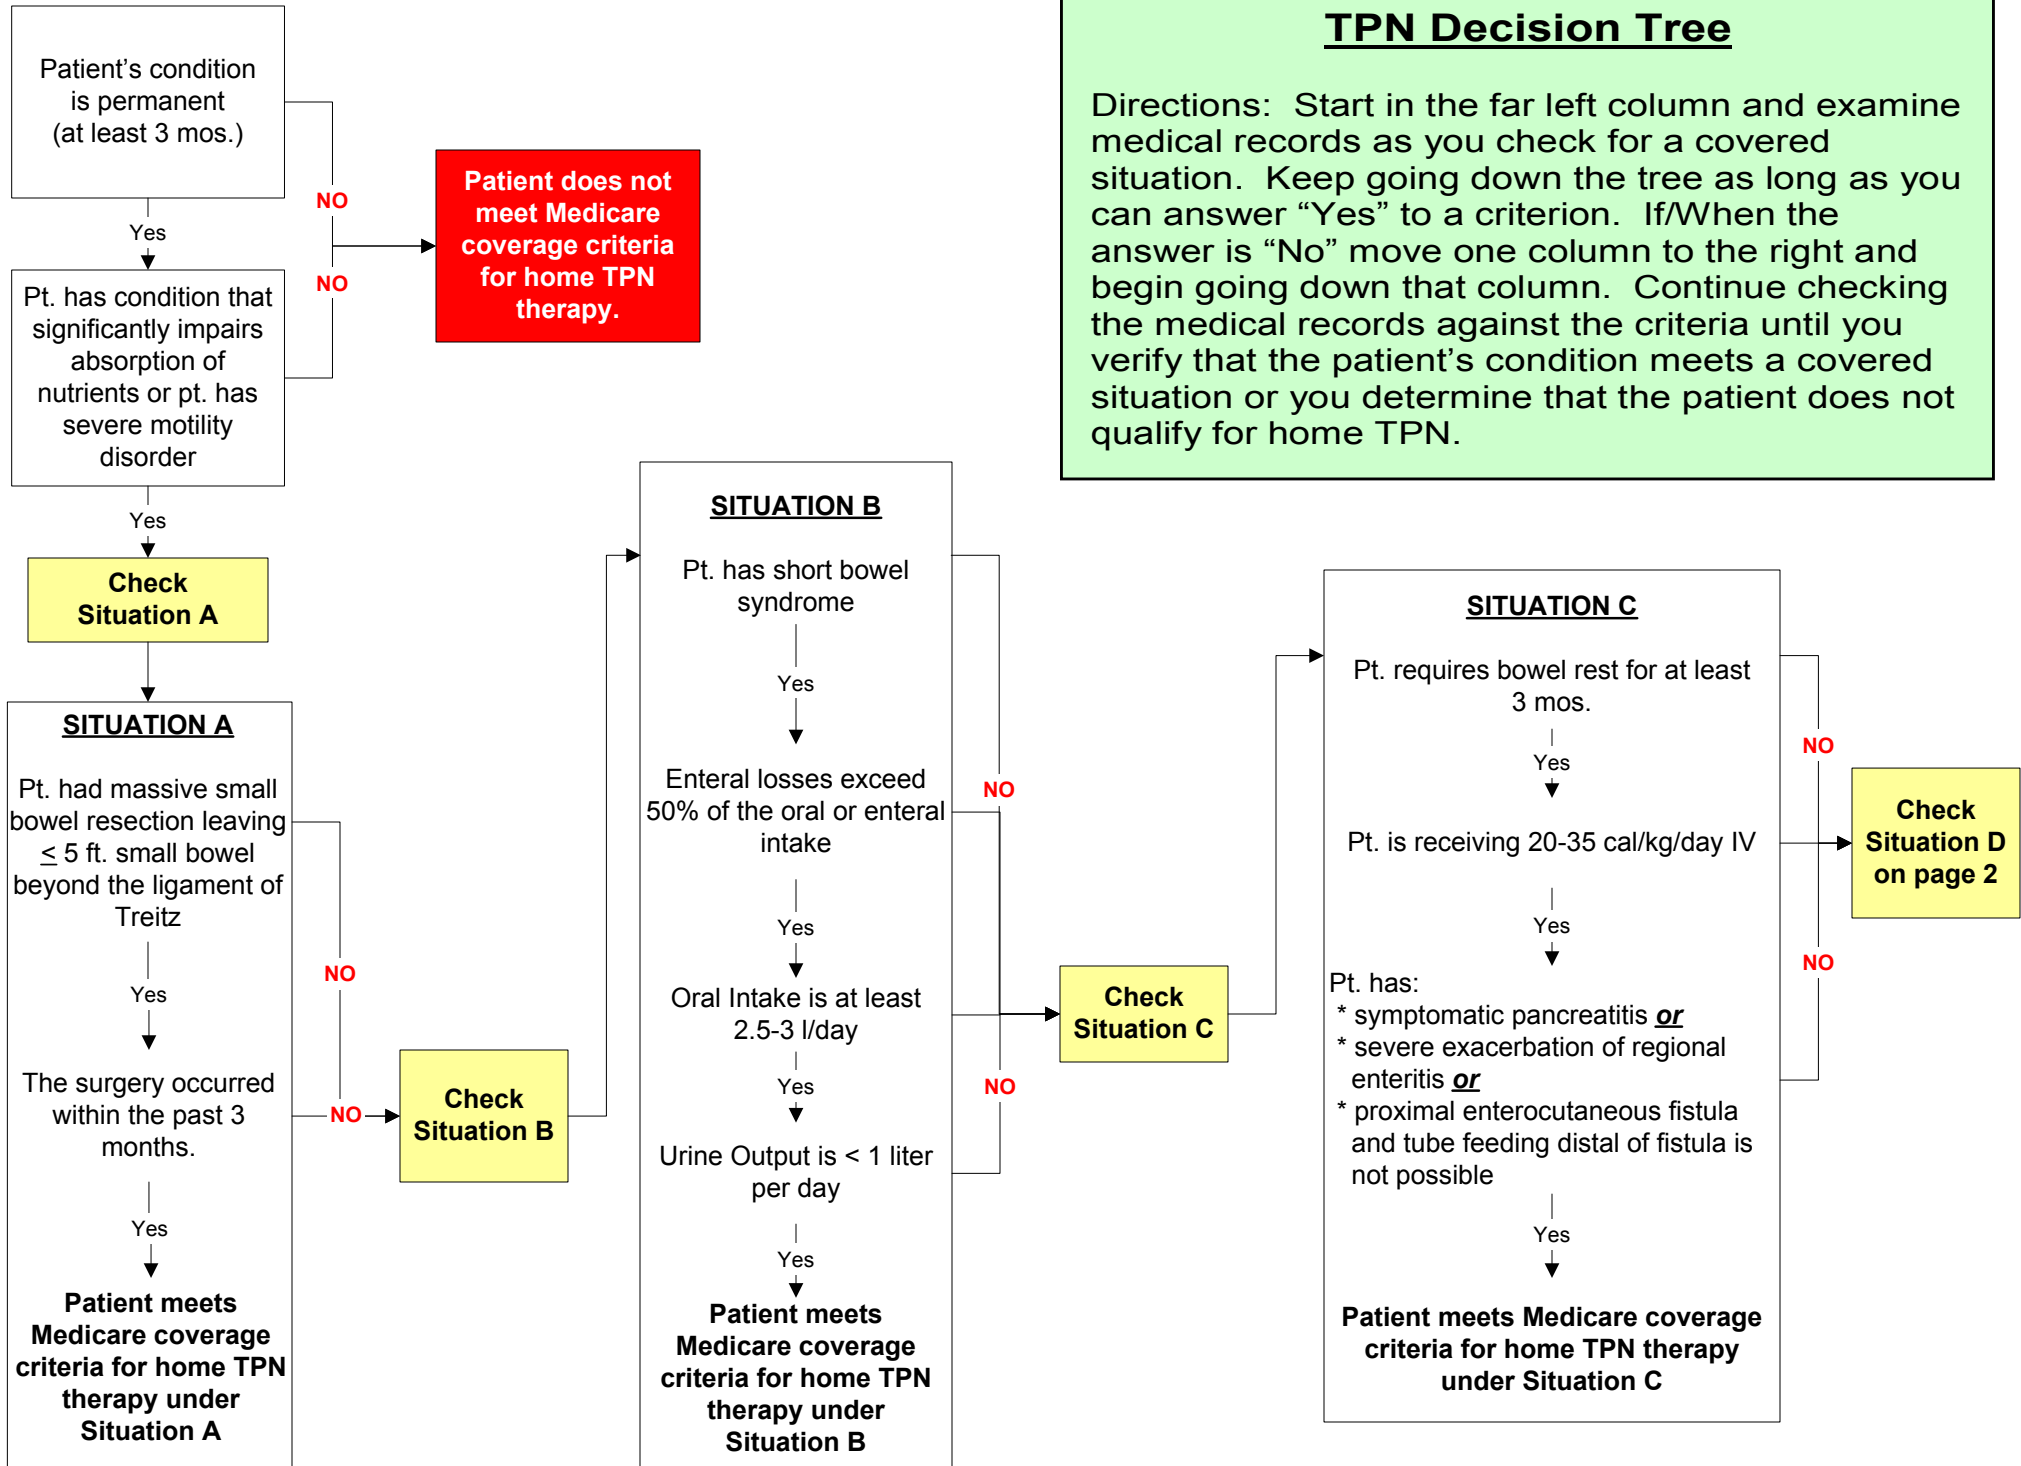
TPN Decision Tree

Directions: Start in the far left column and examine medical records as you check for a covered situation. Keep going down the tree as long as you can answer “Yes” to a criterion. If/When the answer is “No” move one column to the right and begin going down that column. Continue checking the medical records against the criteria until you verify that the patient’s condition meets a covered situation or you determine that the patient does not qualify for home TPN.

Patient’s condition is permanent (at least 3 mos.)

NO

Yes

NO

Patient does not meet Medicare coverage criteria for home TPN therapy.

Pt. has condition that significantly impairs absorption of nutrients or pt. has severe motility disorder

Yes

Check Situation A

SITUATION A

Pt. had massive small bowel resection leaving $\leq$ 5 ft. small bowel beyond the ligament of Treitz

Yes

NO

The surgery occurred within the past 3 months.

NO

Check Situation B

Yes

Patient meets Medicare coverage criteria for home TPN therapy under Situation A

SITUATION B

Pt. has short bowel syndrome

Yes

Enteral losses exceed 50% of the oral or enteral intake

NO

Yes

Oral Intake is at least 2.5-3 l/day

Yes

NO

Urine Output is < 1 liter per day

Yes

Patient meets Medicare coverage criteria for home TPN therapy under Situation B

Check Situation C

SITUATION C

Pt. requires bowel rest for at least 3 mos.

Yes

NO

Pt. is receiving 20-35 cal/kg/day IV

Check Situation D on page 2

Yes

NO

Pt. has:
* symptomatic pancreatitis or
* severe exacerbation of regional enteritis or
* proximal enterocutaneous fistula and tube feeding distal of fistula is not possible

Yes

Patient meets Medicare coverage criteria for home TPN therapy under Situation C